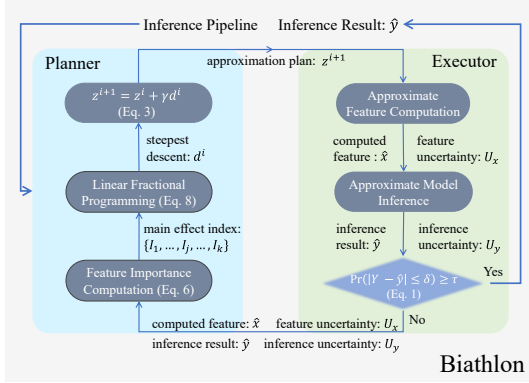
Inference Pipeline

Inference Result: $\hat{y}$

Planner

approximation plan: $z^{i+1}$

Executor

$z^{i+1} = z^i + \gamma d^i$ (Eq. 3)

steepest descent: $d^i$

Linear Fractional Programming (Eq. 8)

main effect index: $\{I_1, \ldots, I_j, \ldots, I_k\}$

Feature Importance Computation (Eq. 6)

Approximate Feature Computation

computed feature : $\hat{x}$

feature uncertainty: $U_x$

Approximate Model Inference

inference result: $\hat{y}$

inference uncertainty: $U_y$

$\Pr(|Y - \hat{y}| \leq \delta) \geq \tau$ (Eq. 1)

Yes

No

computed feature: $\hat{x}$ feature uncertainty: $U_x$

inference result: $\hat{y}$ inference uncertainty: $U_y$

Biathlon